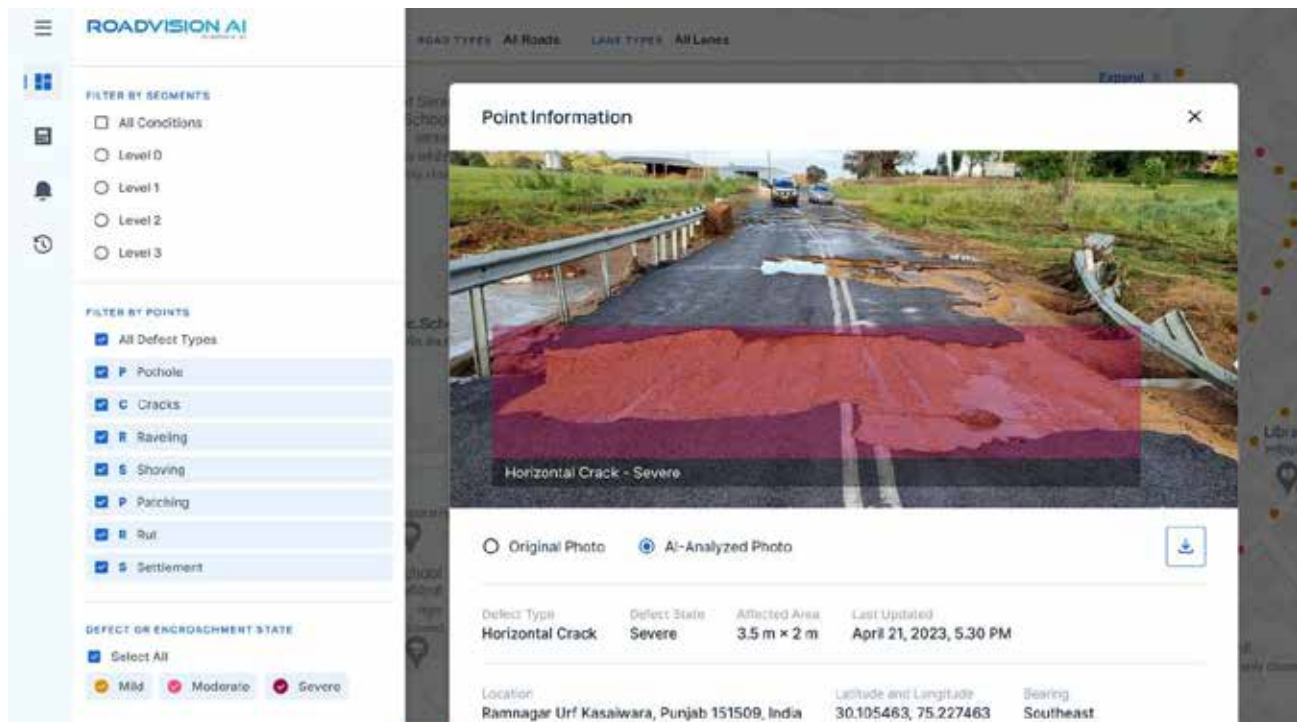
ROADVISION AI

FILTER BY SEGMENTS
All Conditions
Level 0
Level 1
Level 2
Level 3

FILTER BY POINTS
All Defect Types
P Pothole
C Cracks
R Raveling
S Shoving
P Patching
R Rut
S Settlement

DEFECT OR ENCROACHMENT STATE
Select All
Mild
Moderate
Severe

ROAD TYPES All Roads LANE TYPES All Lanes

Expand

Point Information

Horizontal Crack - Severe

Original Photo
AI-Analyzed Photo

Defect Type
Horizontal Crack

Defect State
Severe

Affected Area
3.5 m × 2 m

Last Updated
April 21, 2023, 5.30 PM

Location
Ramnagar Urf Kasaiwara, Punjab 151509, India

Latitude and Longitude
30.105463, 75.227463

Bearing
Southeast